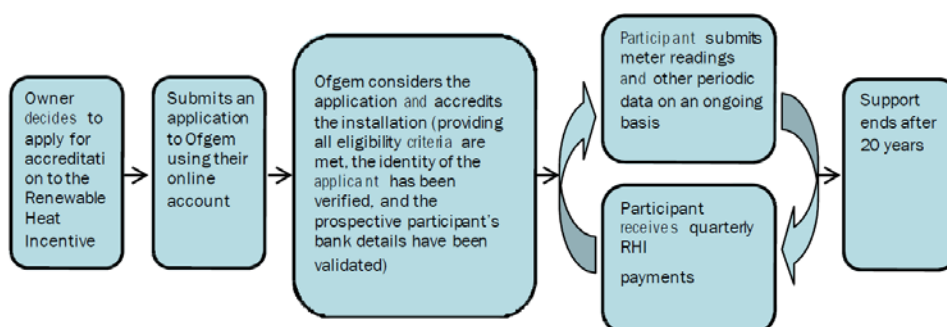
Owner decides to apply for accreditation to the Renewable Heat Incentive

Submits an application to Ofgem using their online account

Ofgem considers the application and accredits the installation (providing all eligibility criteria are met, the identity of the applicant has been verified, and the prospective participant's bank details have been validated)

Participant submits meter readings and other periodic data on an ongoing basis

Participant receives quarterly RHI payments

Support ends after 20 years